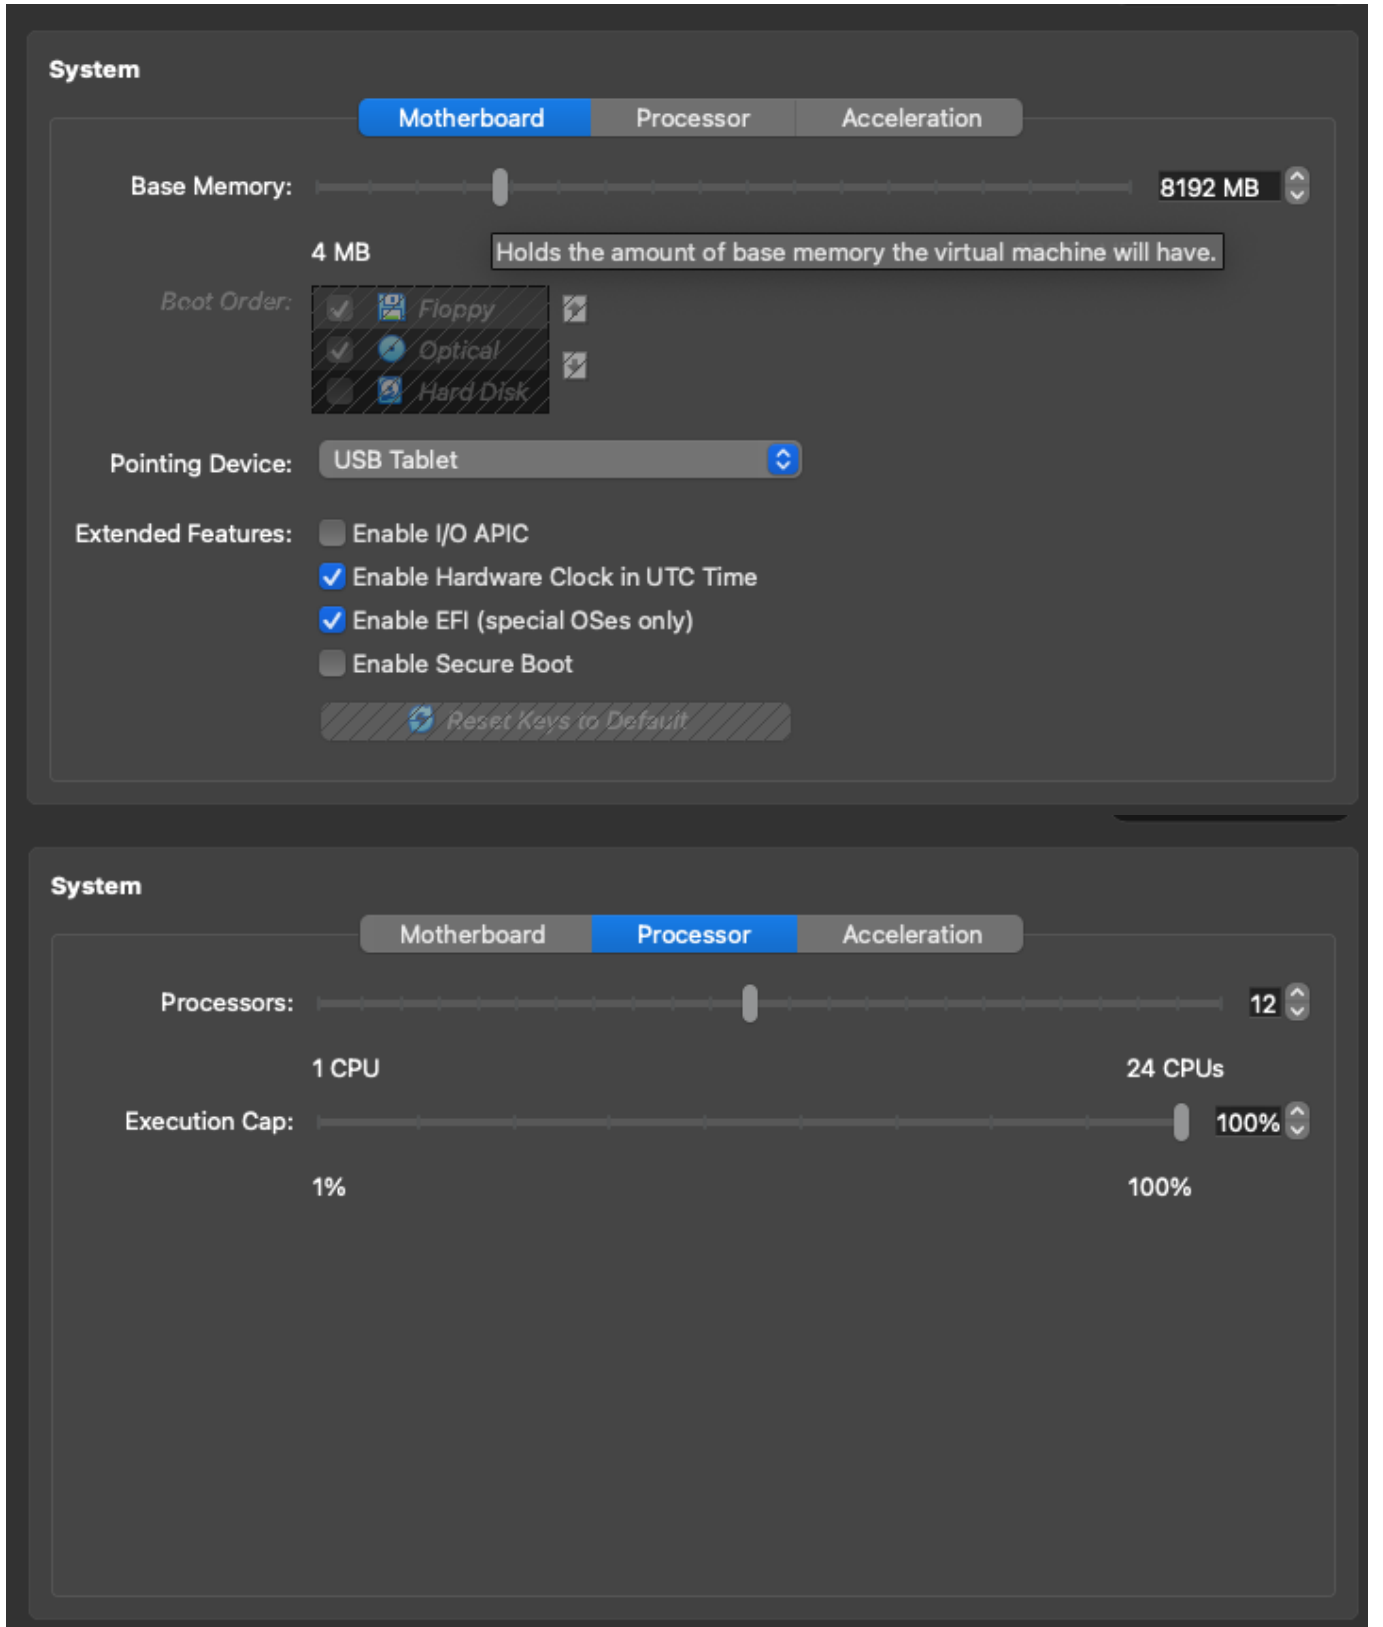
System

Motherboard Processor Acceleration

Base Memory: 8192 MB

4 MB Holds the amount of base memory the virtual machine will have.

Boot Order: Floppy
Optical
Hard Disk

Pointing Device: USB Tablet

Extended Features: Enable I/O APIC
Enable Hardware Clock in UTC Time
Enable EFI (special OSes only)
Enable Secure Boot

Reset Keys to Default

System

Motherboard Processor Acceleration

Processors: 12

1 CPU 24 CPUs

Execution Cap: 100%

1% 100%